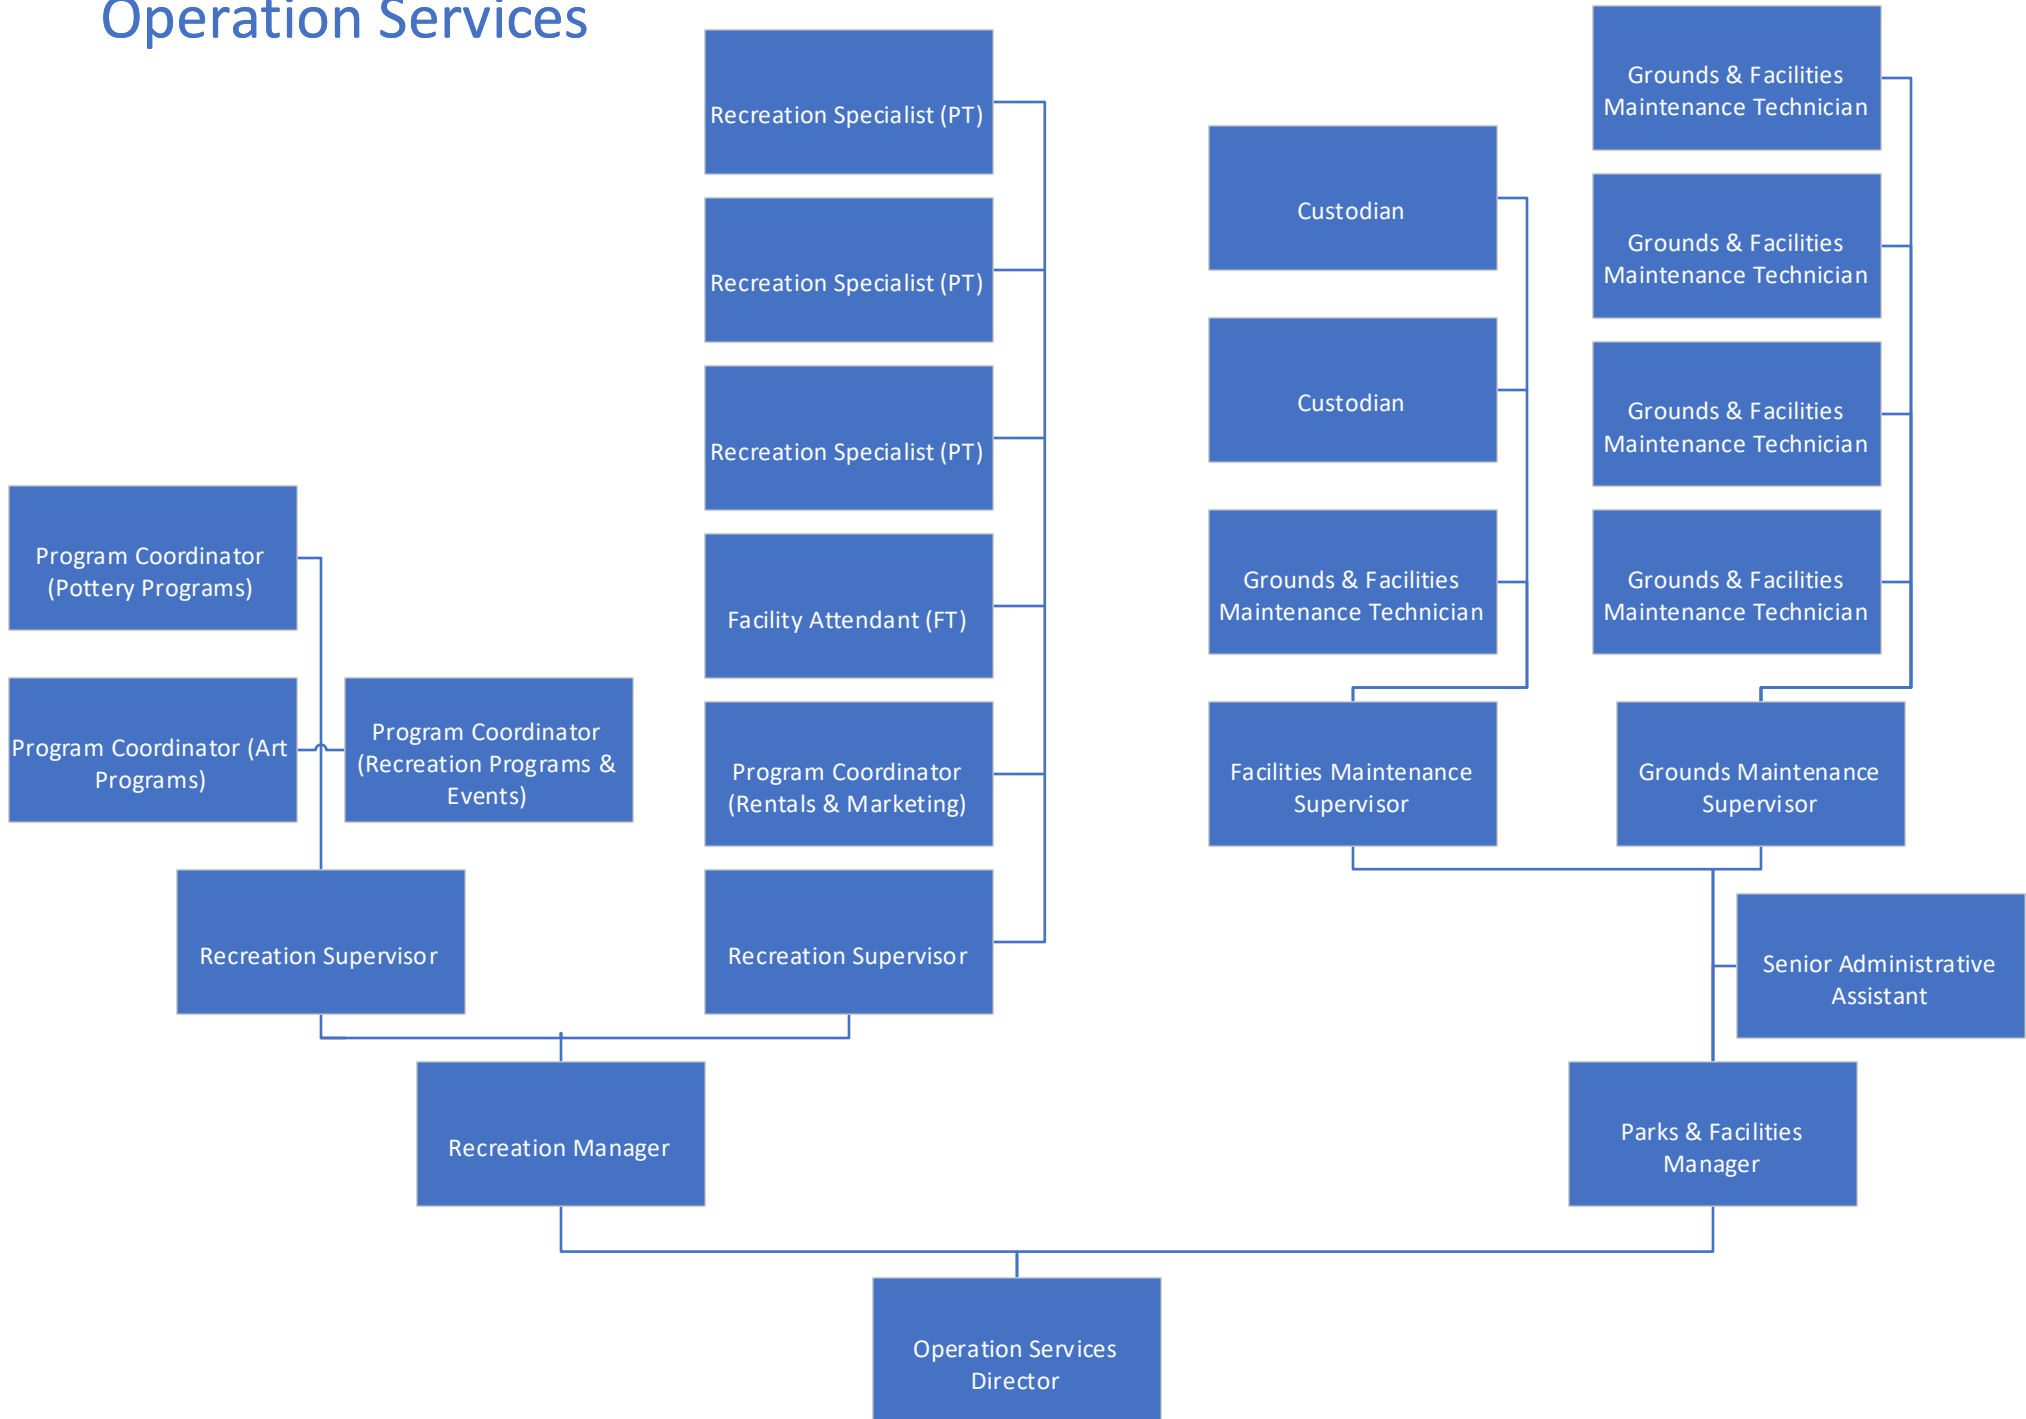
Operation Services

Recreation Specialist (PT)

Recreation Specialist (PT)

Recreation Specialist (PT)

Facility Attendant (FT)

Program Coordinator (Rentals & Marketing)

Recreation Supervisor

Grounds & Facilities Maintenance Technician

Grounds & Facilities Maintenance Technician

Grounds & Facilities Maintenance Technician

Grounds & Facilities Maintenance Technician

Custodian

Custodian

Grounds & Facilities Maintenance Technician

Facilities Maintenance Supervisor

Grounds Maintenance Supervisor

Program Coordinator (Pottery Programs)

Program Coordinator (Art Programs)

Program Coordinator (Recreation Programs & Events)

Recreation Supervisor

Senior Administrative Assistant

Recreation Manager

Parks & Facilities Manager

Operation Services Director